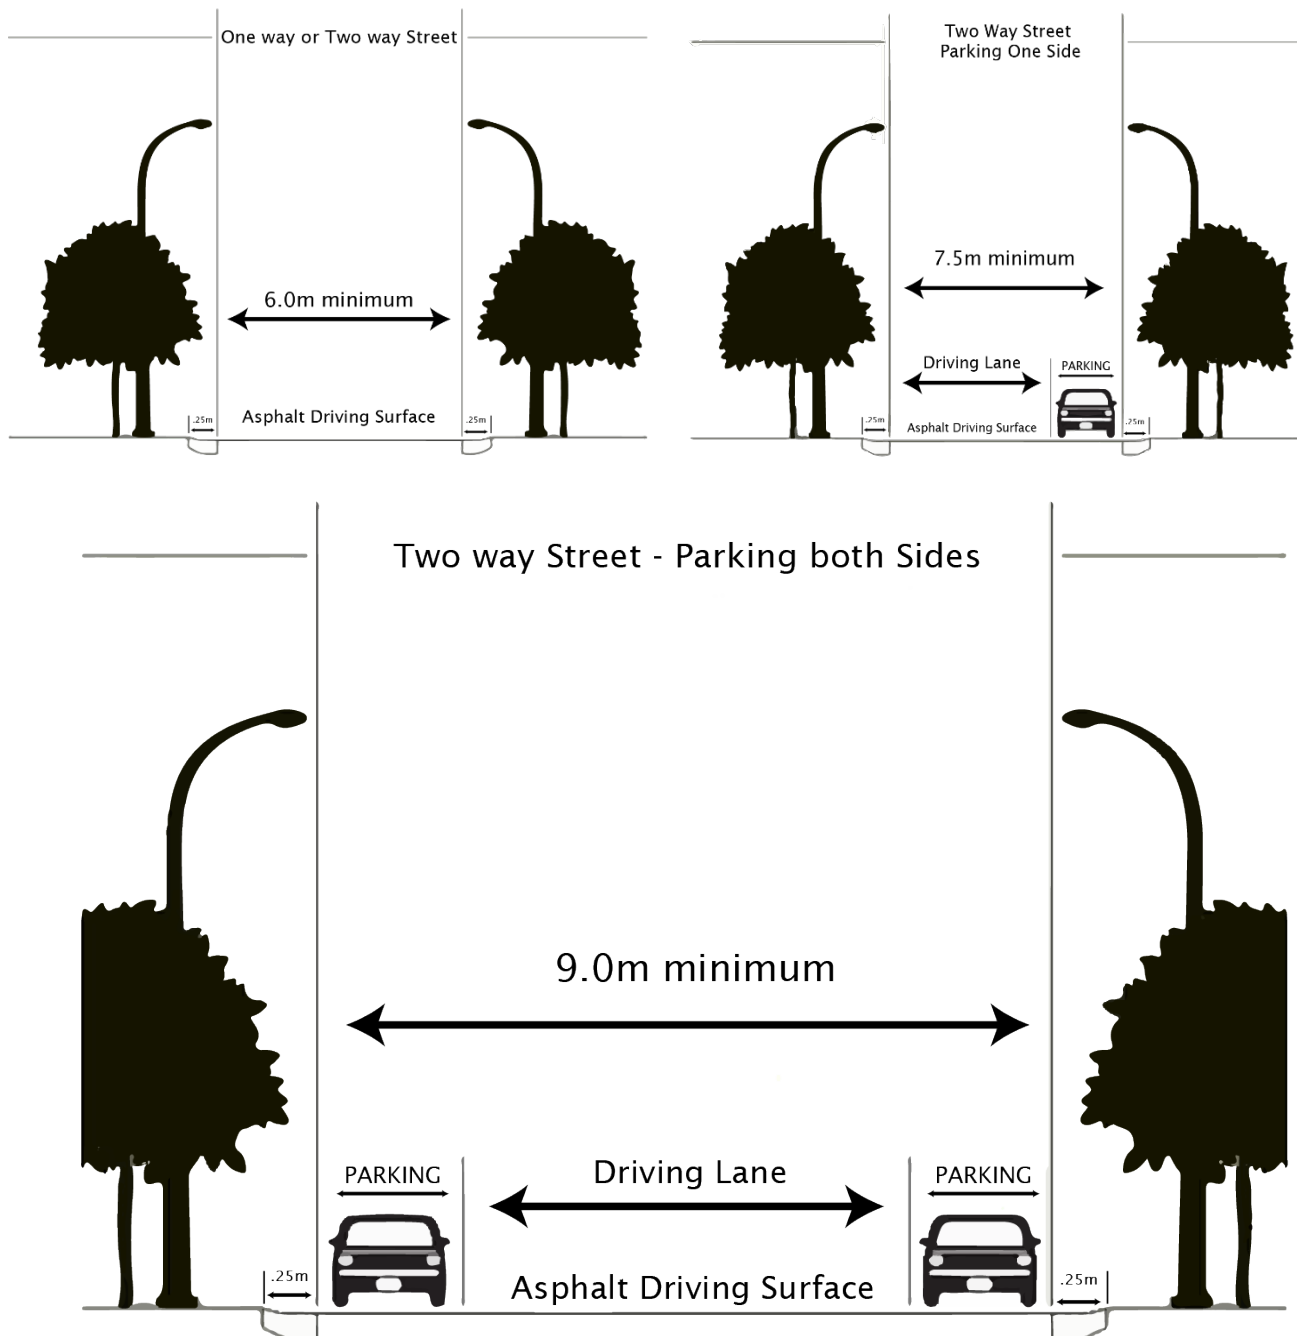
One way or Two way Street

6.0m minimum

.25m

Asphalt Driving Surface

.25m

Two Way Street
Parking One Side

7.5m minimum

Driving Lane

PARKING

.25m

Asphalt Driving Surface

.25m

Two way Street - Parking both Sides

9.0m minimum

PARKING

Driving Lane

PARKING

.25m

Asphalt Driving Surface

.25m